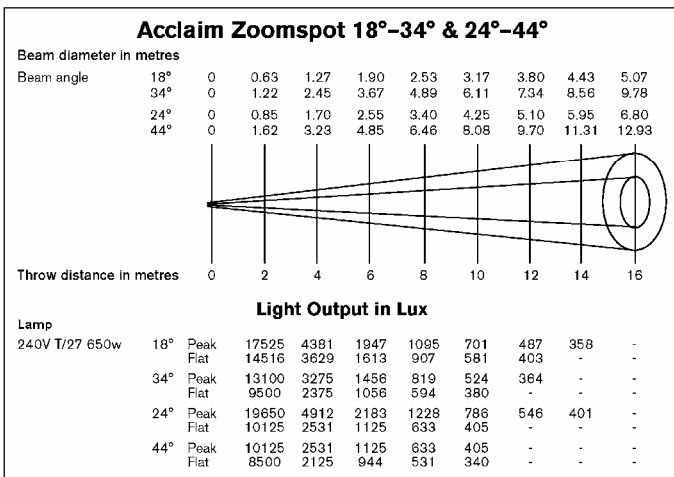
Acclaim Zoomspot 18°–34° & 24°–44°

Beam diameter in metres

| Beam angle | | | | | | | | | |
|---|---|---|---|---|---|---|---|---|---|
| 18° | 0 | 0.63 | 1.27 | 1.90 | 2.53 | 3.17 | 3.80 | 4.43 | 5.07 |
| 34° | 0 | 1.22 | 2.45 | 3.67 | 4.89 | 6.11 | 7.34 | 8.56 | 9.78 |
| 24° | 0 | 0.85 | 1.70 | 2.55 | 3.40 | 4.25 | 5.10 | 5.95 | 6.80 |
| 44° | 0 | 1.62 | 3.23 | 4.85 | 6.46 | 8.08 | 9.70 | 11.31 | 12.93 |

Throw distance in metres 0 2 4 6 8 10 12 14 16

Light Output in Lux

| Lamp | | | | | | | | | | |
|---|---|---|---|---|---|---|---|---|---|---|
| 240V T/27 650w | 18° | Peak | 17525 | 4381 | 1947 | 1095 | 701 | 487 | 358 | - |
| | | Flat | 14516 | 3629 | 1613 | 907 | 581 | 403 | - | - |
| | 34° | Peak | 13100 | 3275 | 1456 | 819 | 524 | 364 | - | - |
| | | Flat | 9500 | 2375 | 1056 | 594 | 380 | - | - | - |
| | 24° | Peak | 19650 | 4912 | 2183 | 1228 | 786 | 546 | 401 | - |
| | | Flat | 10125 | 2531 | 1125 | 633 | 405 | - | - | - |
| | 44° | Peak | 10125 | 2531 | 1125 | 633 | 405 | - | - | - |
| | | Flat | 8500 | 2125 | 944 | 531 | 340 | - | - | - |